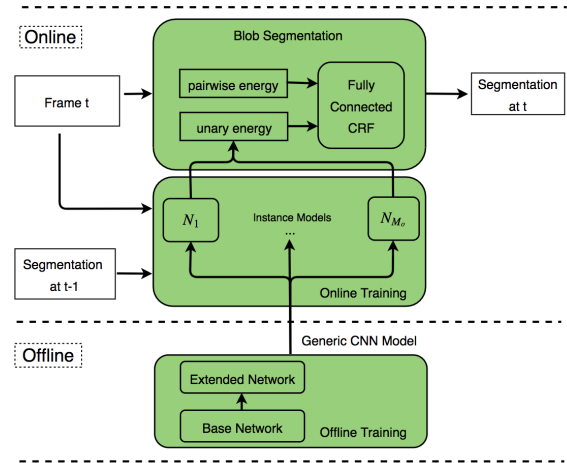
Online

Blob Segmentation

Frame t

pairwise energy

unary energy

Fully Connected CRF

Segmentation at t

$N_1$

Instance Models

...

$N_{M_o}$

Segmentation at t-1

Online Training

Generic CNN Model

Offline

Extended Network

Base Network

Offline Training